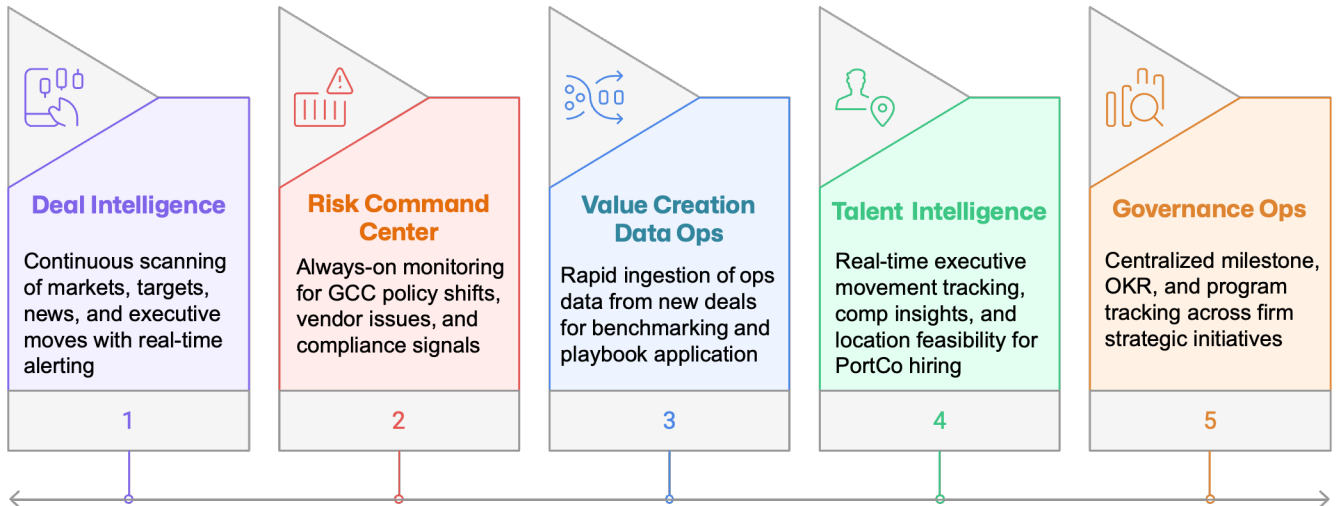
Deal Intelligence

Continuous scanning of markets, targets, news, and executive moves with real-time alerting

1

Risk Command Center

Always-on monitoring for GCC policy shifts, vendor issues, and compliance signals

2

Value Creation Data Ops

Rapid ingestion of ops data from new deals for benchmarking and playbook application

3

Talent Intelligence

Real-time executive movement tracking, comp insights, and location feasibility for PortCo hiring

4

Governance Ops

Centralized milestone, OKR, and program tracking across firm strategic initiatives

5